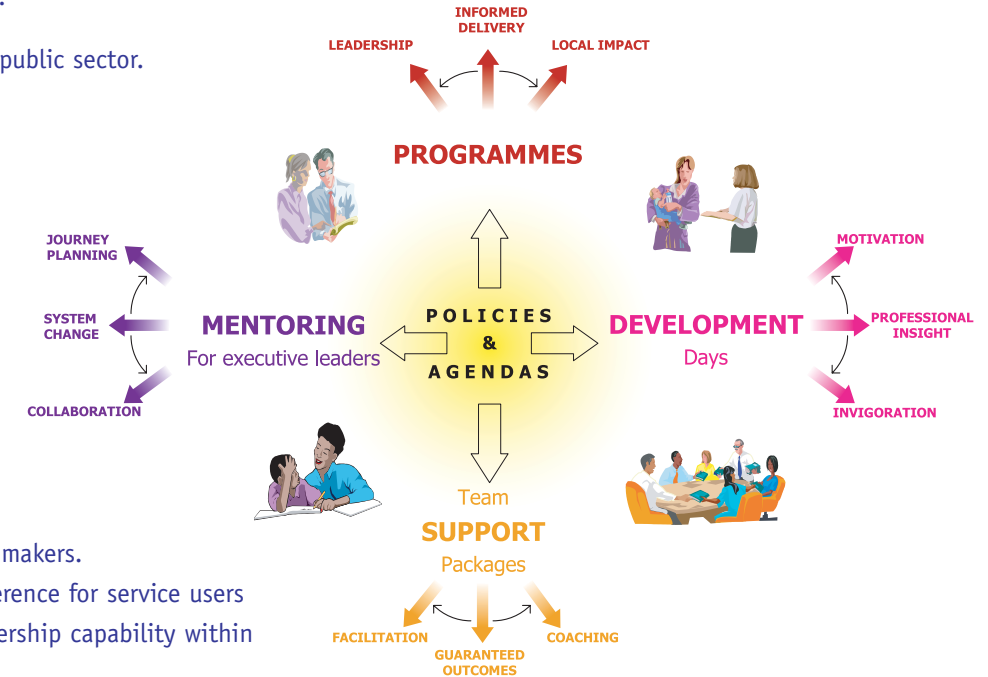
public sector.

LEADERSHIP
INFORMED DELIVERY
LOCAL IMPACT

PROGRAMMES

JOURNEY PLANNING
SYSTEM CHANGE
COLLABORATION

MENTORING
For executive leaders

POLICIES & AGENDAS

DEVELOPMENT
Days

MOTIVATION
PROFESSIONAL INSIGHT
INVIGORATION

Team
SUPPORT
Packages

FACILITATION
GUARANTEED OUTCOMES
COACHING

makers.
erence for service users
ership capability within